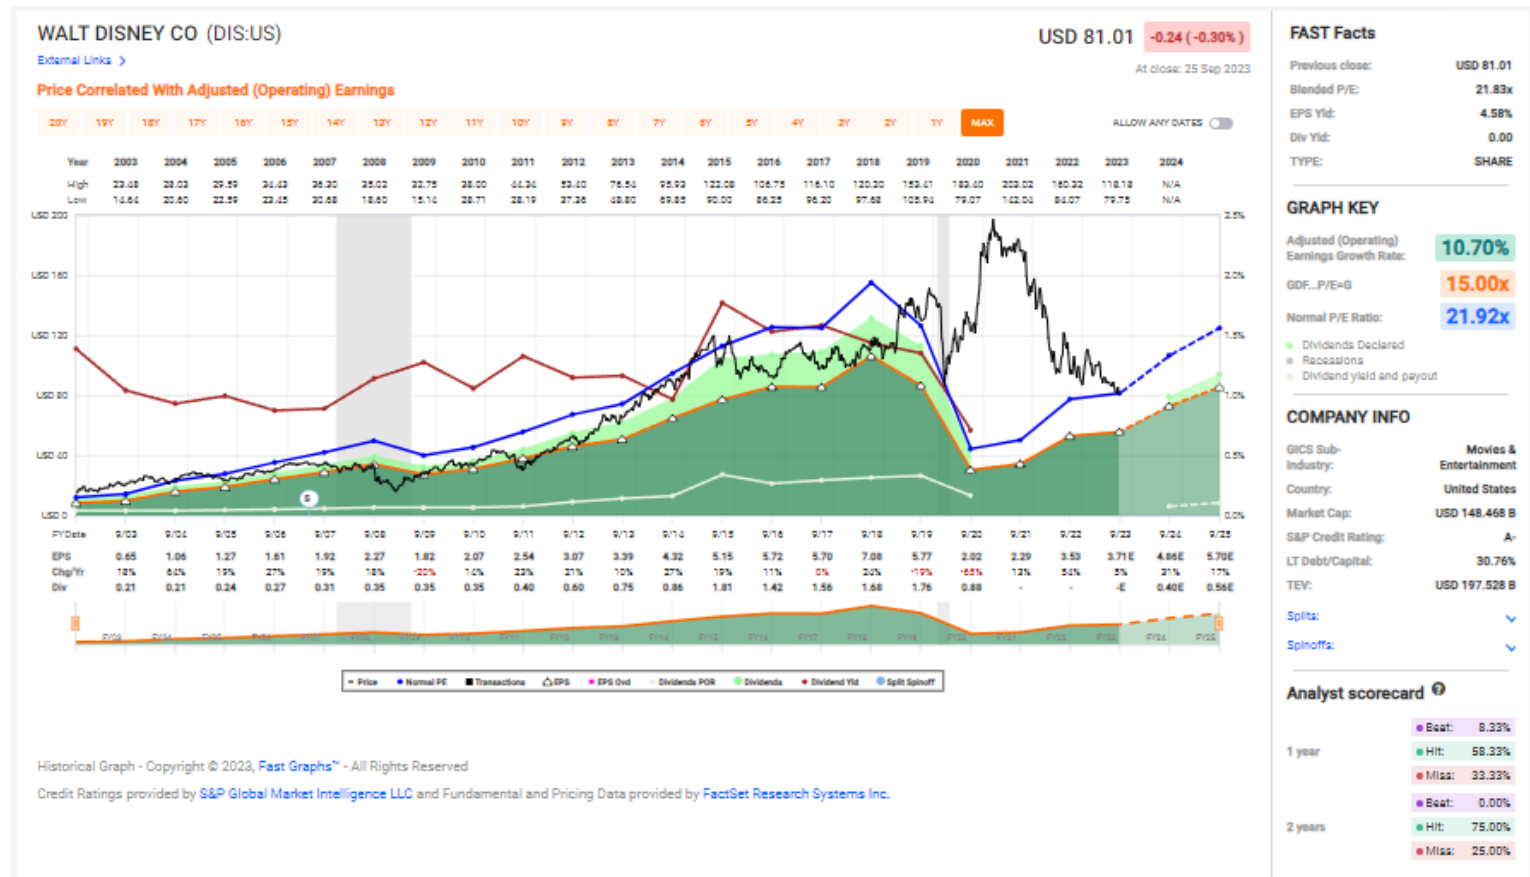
WALT DISNEY CO (DIS:US)

External Links >

USD 81.01 -0.24 (-0.30%)

At close: 25 Sep 2023

Price Correlated With Adjusted (Operating) Earnings

20Y 19Y 18Y 17Y 16Y 15Y 14Y 13Y 12Y 11Y 10Y 9Y 8Y 7Y 6Y 5Y 4Y 3Y 2Y 1Y MAX

ALLOW ANY DATES

| Year | 2003 | 2004 | 2005 | 2006 | 2007 | 2008 | 2009 | 2010 | 2011 | 2012 | 2013 | 2014 | 2015 | 2016 | 2017 | 2018 | 2019 | 2020 | 2021 | 2022 | 2023 | 2024 |
|---|---|---|---|---|---|---|---|---|---|---|---|---|---|---|---|---|---|---|---|---|---|---|
| High | 23.48 | 28.03 | 29.59 | 34.43 | 36.30 | 35.02 | 32.75 | 38.00 | 44.34 | 53.40 | 76.54 | 95.93 | 122.08 | 106.75 | 116.10 | 120.20 | 153.41 | 183.40 | 203.02 | 160.32 | 118.18 | N/A |
| Low | 14.84 | 20.80 | 22.59 | 23.45 | 30.68 | 18.60 | 15.14 | 28.71 | 28.19 | 37.36 | 48.80 | 69.85 | 90.00 | 86.25 | 96.20 | 97.68 | 105.94 | 79.07 | 142.04 | 84.07 | 79.75 | N/A |

USD 200
USD 160
USD 120
USD 80
USD 40
USD 0

2.5%
2.0%
1.5%
1.0%
0.5%
0.0%

| FYDate | 9/03 | 9/04 | 9/05 | 9/06 | 9/07 | 9/08 | 9/09 | 9/10 | 9/11 | 9/12 | 9/13 | 9/14 | 9/15 | 9/16 | 9/17 | 9/18 | 9/19 | 9/20 | 9/21 | 9/22 | 9/23 | 9/24 | 9/25 |
|---|---|---|---|---|---|---|---|---|---|---|---|---|---|---|---|---|---|---|---|---|---|---|---|
| EPS | 0.65 | 1.06 | 1.27 | 1.61 | 1.92 | 2.27 | 1.82 | 2.07 | 2.54 | 3.07 | 3.39 | 4.32 | 5.15 | 5.72 | 5.70 | 7.08 | 5.77 | 2.02 | 2.29 | 3.53 | 3.71E | 4.86E | 5.70E |
| Chg/Yr | 18% | 64% | 19% | 27% | 19% | 18% | -20% | 14% | 23% | 21% | 10% | 27% | 19% | 11% | 0% | 24% | -19% | -65% | 13% | 54% | 5% | 31% | 17% |
| Div | 0.21 | 0.21 | 0.24 | 0.27 | 0.31 | 0.35 | 0.35 | 0.35 | 0.40 | 0.60 | 0.75 | 0.86 | 1.81 | 1.42 | 1.56 | 1.68 | 1.76 | 0.88 | - | - | -E | 0.40E | 0.56E |

FY03 FY04 FY05 FY06 FY07 FY08 FY09 FY10 FY11 FY12 FY13 FY14 FY15 FY16 FY17 FY18 FY19 FY20 FY21 FY22 FY23 FY24 FY25

Price  Normal PE  Transactions  EPS  EPS Ovd  Dividends POR  Dividends  Dividend Yld  Split Spinoff

Historical Graph - Copyright © 2023, Fast Graphs™ - All Rights Reserved

Credit Ratings provided by S&P Global Market Intelligence LLC and Fundamental and Pricing Data provided by FactSet Research Systems Inc.

FAST Facts

Previous close: USD 81.01
Blended P/E: 21.83x
EPS Yld: 4.58%
Div Yld: 0.00
TYPE: SHARE

GRAPH KEY

Adjusted (Operating) Earnings Growth Rate: 10.70%
GDF...P/E=G 15.00x
Normal P/E Ratio: 21.92x

Dividends Declared
Recessions
Dividend yield and payout

COMPANY INFO

GICS Sub-Industry: Movies & Entertainment
Country: United States
Market Cap: USD 148.468 B
S&P Credit Rating: A-
LT Debt/Capital: 30.76%
TEV: USD 197.528 B

Splits:
Spinoffs:

Analyst scorecard

1 year
Beat: 8.33%
Hit: 58.33%
Miss: 33.33%

2 years
Beat: 0.00%
Hit: 75.00%
Miss: 25.00%